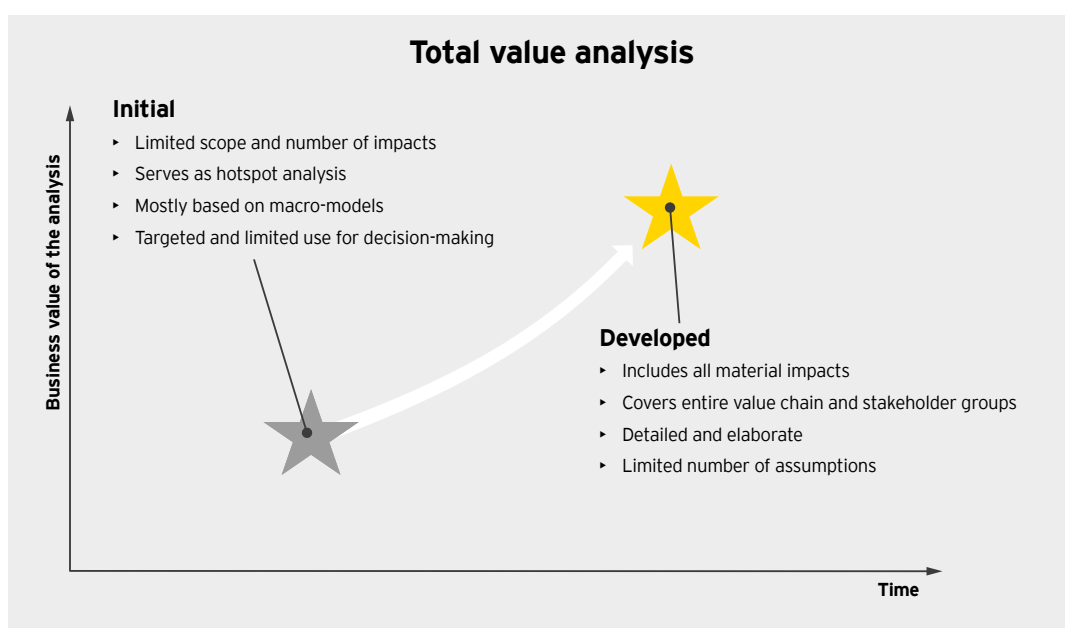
Total value analysis

Business value of the analysis

Initial

- Limited scope and number of impacts
- Serves as hotspot analysis
- Mostly based on macro-models
- Targeted and limited use for decision-making

Developed

- Includes all material impacts
- Covers entire value chain and stakeholder groups
- Detailed and elaborate
- Limited number of assumptions

Time